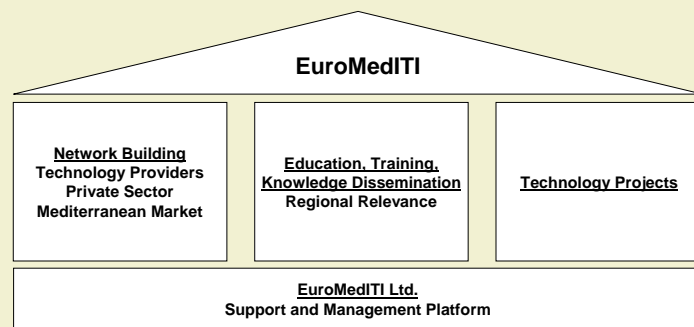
EuroMedITI

Network Building
Technology Providers
Private Sector
Mediterranean Market

Education, Training, Knowledge Dissemination
Regional Relevance

Technology Projects

EuroMedITI Ltd.
Support and Management Platform